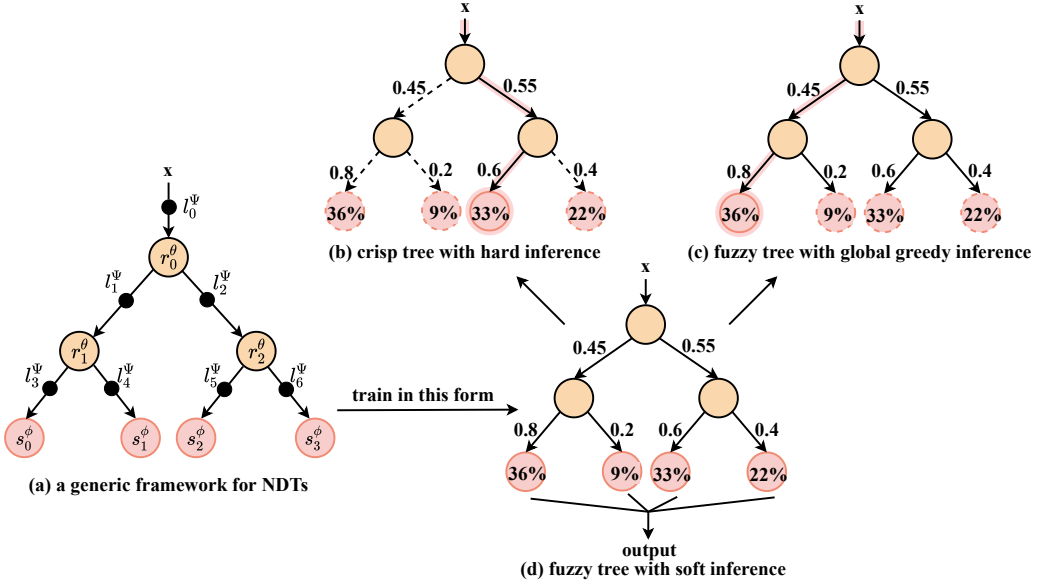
x

$l_0^\Psi$

$r_0^\theta$

$l_1^\Psi$

$l_2^\Psi$

$r_1^\theta$

$r_2^\theta$

$l_3^\Psi$

$l_4^\Psi$

$l_5^\Psi$

$l_6^\Psi$

$s_0^\phi$

$s_1^\phi$

$s_2^\phi$

$s_3^\phi$

(a) a generic framework for NDTs

x

0.45

0.55

0.8

0.2

0.6

0.4

36%

9%

33%

22%

(b) crisp tree with hard inference

x

0.45

0.55

0.8

0.2

0.6

0.4

36%

9%

33%

22%

(c) fuzzy tree with global greedy inference

train in this form

x

0.45

0.55

0.8

0.2

0.6

0.4

36%

9%

33%

22%

output

(d) fuzzy tree with soft inference